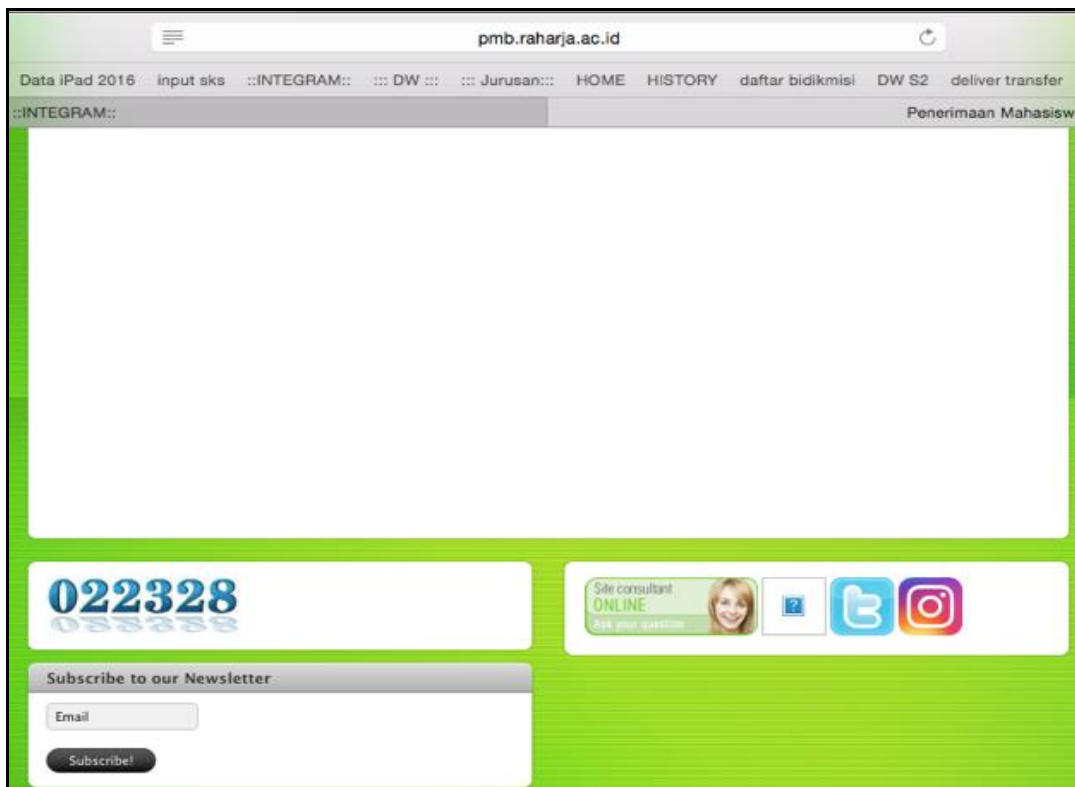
pmb.raharja.ac.id

Data iPad 2016 input sks ::INTEGRAM:: ::: DW ::: ::: Jurusan::: HOME HISTORY daftar bidikmisi DW S2 deliver transfer

::INTEGRAM::

Penerimaan Mahasisw

022328

Site consultant
ONLINE
Ask your question

Subscribe to our Newsletter

Email

Subscribe!